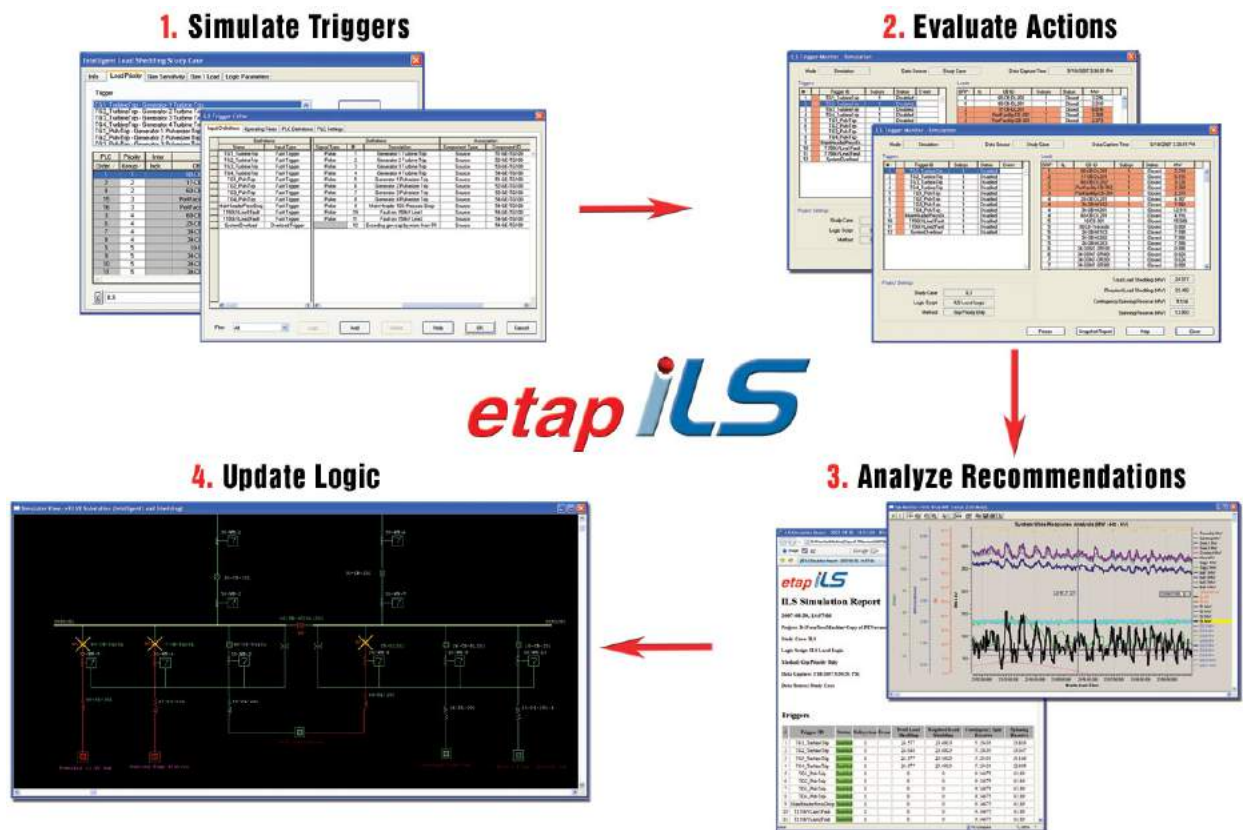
1. Simulate Triggers

2. Evaluate Actions

etap iLS

4. Update Logic

3. Analyze Recommendations

Intelligent Load Shedding Study Case

ILS Trigger Editor

ILS Trigger Monitor - Simulation

etap iLS

ILS Simulation Report

Triggers

System Wide Response Analysis (MW - kW - kV)